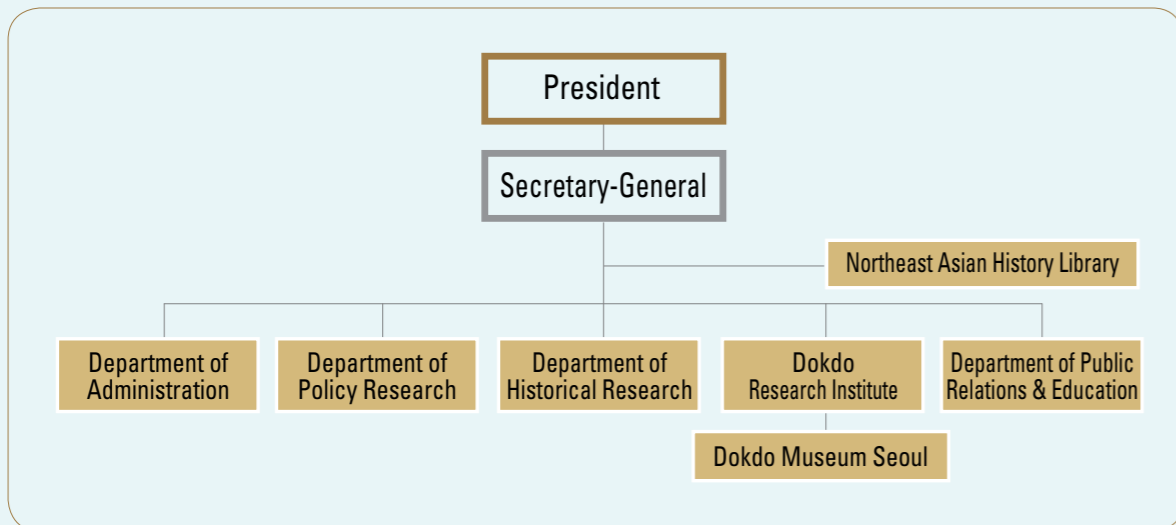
President

Secretary-General

Northeast Asian History Library

Department of Administration

Department of Policy Research

Department of Historical Research

Dokdo Research Institute

Department of Public Relations & Education

Dokdo Museum Seoul